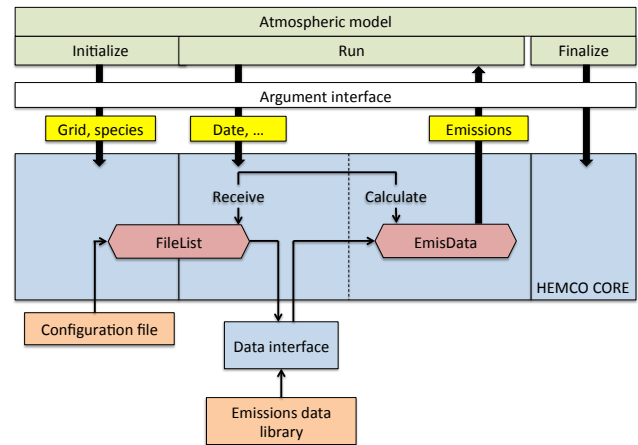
Atmospheric model

Initialize

Run

Finalize

Argument interface

Grid, species

Date, …

Emissions

Receive

Calculate

FileList

EmisData

HEMCO CORE

Configuration file

Data interface

Emissions data library